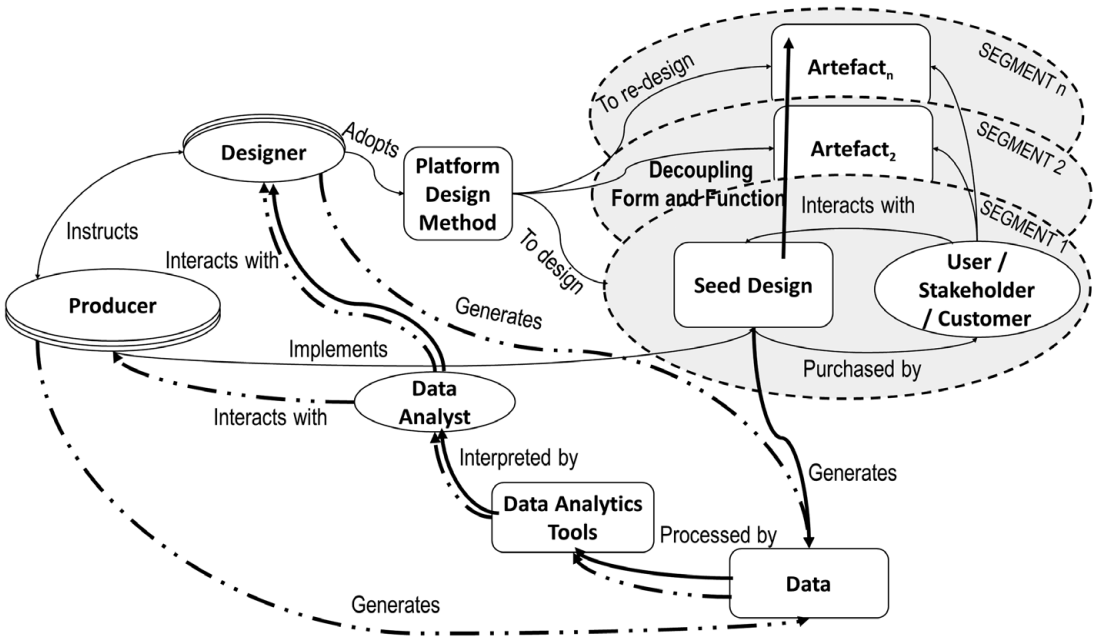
SEGMENT n
SEGMENT 2
SEGMENT 1

Artefact$_n$

To re-design

Artefact$_2$

Designer

Adopts

Platform Design Method

Decoupling Form and Function

Interacts with

Instructs

Interacts with

To design

Seed Design

User / Stakeholder / Customer

Producer

Generates

Implements

Purchased by

Data Analyst

Interacts with

Interpreted by

Generates

Data Analytics Tools

Processed by

Data

Generates